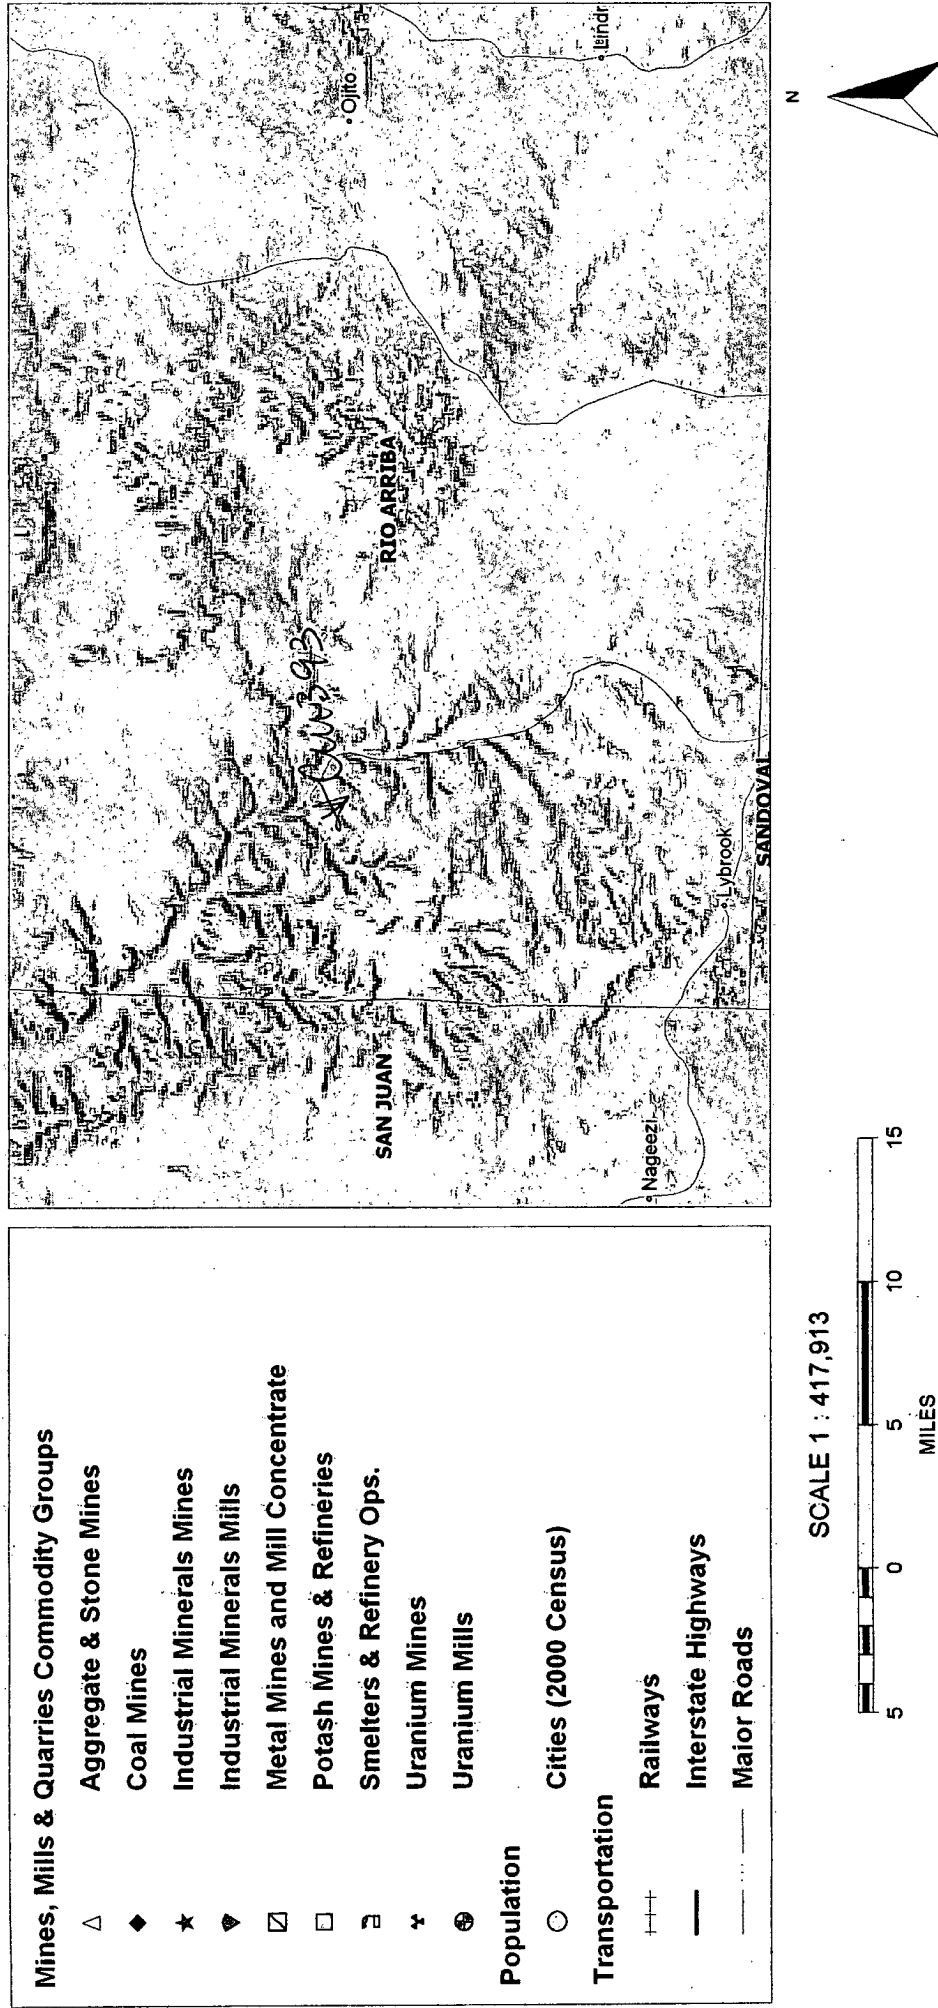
Mines, Mills & Quarries Commodity Groups
Aggregate & Stone Mines
Coal Mines
Industrial Minerals Mines
Industrial Minerals Mills
Metal Mines and Mill Concentrate
Potash Mines & Refineries
Smelters & Refinery Ops.
Uranium Mines
Uranium Mills
Population
Cities (2000 Census)
Transportation
Railways
Interstate Highways
Major Roads

SCALE 1 : 417,913

5 0 5 10 15
MILES

Nageezi
SAN JUAN
Lybrook
SANDOVAL
RIO ARRIBA
Ojito
Lindr
N
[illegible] 3 93